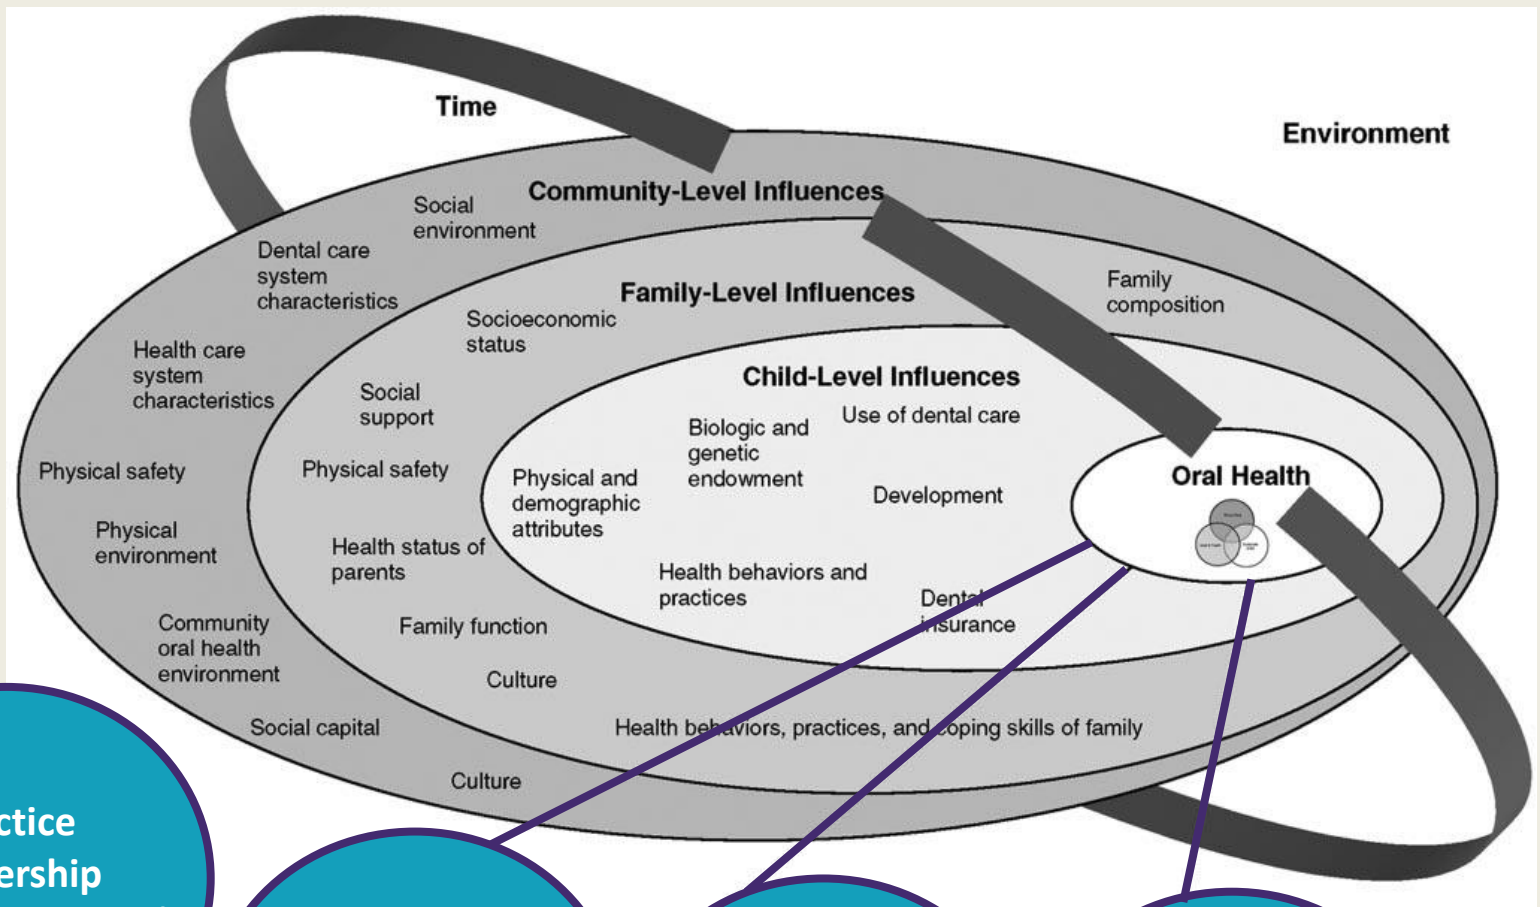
Time

Environment

Community-Level Influences

Social environment

Dental care system characteristics

Health care system characteristics

Physical safety

Physical environment

Community oral health environment

Social capital

Culture

Family-Level Influences

Family composition

Socioeconomic status

Social support

Physical safety

Health status of parents

Family function

Culture

Health behaviors, practices, and coping skills of family

Child-Level Influences

Biologic and genetic endowment

Use of dental care

Physical and demographic attributes

Development

Health behaviors and practices

Dental insurance

Oral Health

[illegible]

ctice
ership